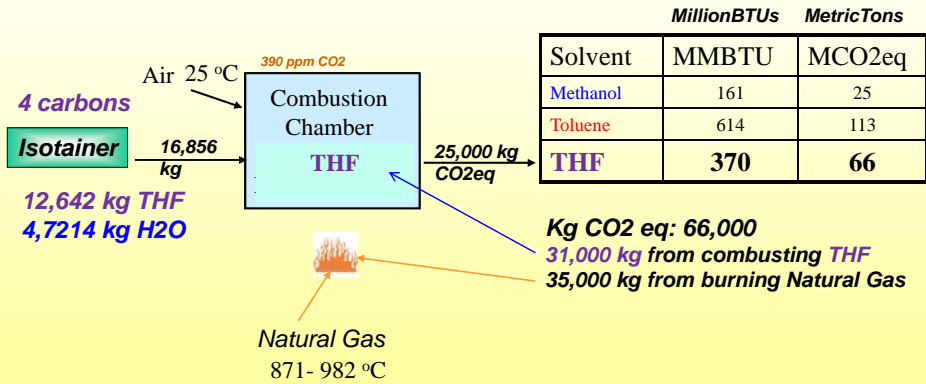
MillionBTUs MetricTons

| Solvent | MMBTU | MCO2eq |
|---|---|---|
| Methanol | 161 | 25 |
| Toluene | 614 | 113 |
| THF | 370 | 66 |

Air 25 $^{o}$C

390 ppm CO2

4 carbons

Combustion Chamber

THF

Isotainer

16,856 kg

25,000 kg CO2eq

12,642 kg THF
4,7214 kg H2O

Kg CO2 eq: 66,000
31,000 kg from combusting THF
35,000 kg from burning Natural Gas

Natural Gas
871- 982 $^{o}$C